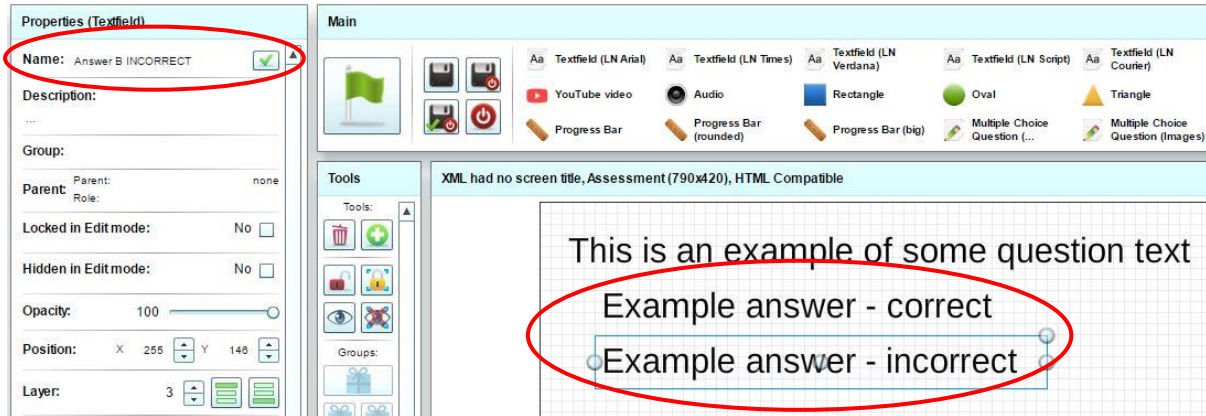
Properties (Textfield)

Name: Answer B INCORRECT

Description:

...

Group:

Parent: Parent: none
Role:

Locked in Edit mode: No

Hidden in Edit mode: No

Opacity: 100

Position: X 255 Y 146

Layer: 3

Main

Aa Textfield (LN Arial)
Aa Textfield (LN Times)
Aa Textfield (LN Verdana)
Aa Textfield (LN Script)
Aa Textfield (LN Courier)
YouTube video
Audio
Rectangle
Oval
Triangle
Progress Bar
Progress Bar (rounded)
Progress Bar (big)
Multiple Choice Question (...
Multiple Choice Question (Images)

Tools

Tools:

Groups:

XML had no screen title, Assessment (790x420), HTML Compatible

This is an example of some question text

Example answer - correct

Example answer - incorrect